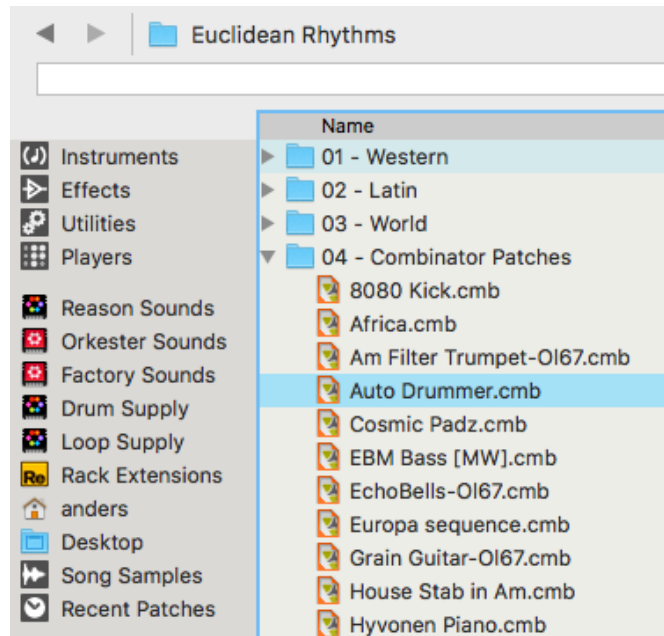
Euclidean Rhythms

Instruments
Effects
Utilities
Players

Reason Sounds
Orkester Sounds
Factory Sounds
Drum Supply
Loop Supply
Rack Extensions
anders
Desktop
Song Samples
Recent Patches

Name
01 - Western
02 - Latin
03 - World
04 - Combinator Patches
8080 Kick.cmb
Africa.cmb
Am Filter Trumpet-Ol67.cmb
Auto Drummer.cmb
Cosmic Padz.cmb
EBM Bass [MW].cmb
EchoBells-Ol67.cmb
Europa sequence.cmb
Grain Guitar-Ol67.cmb
House Stab in Am.cmb
Hyvonen Piano.cmb